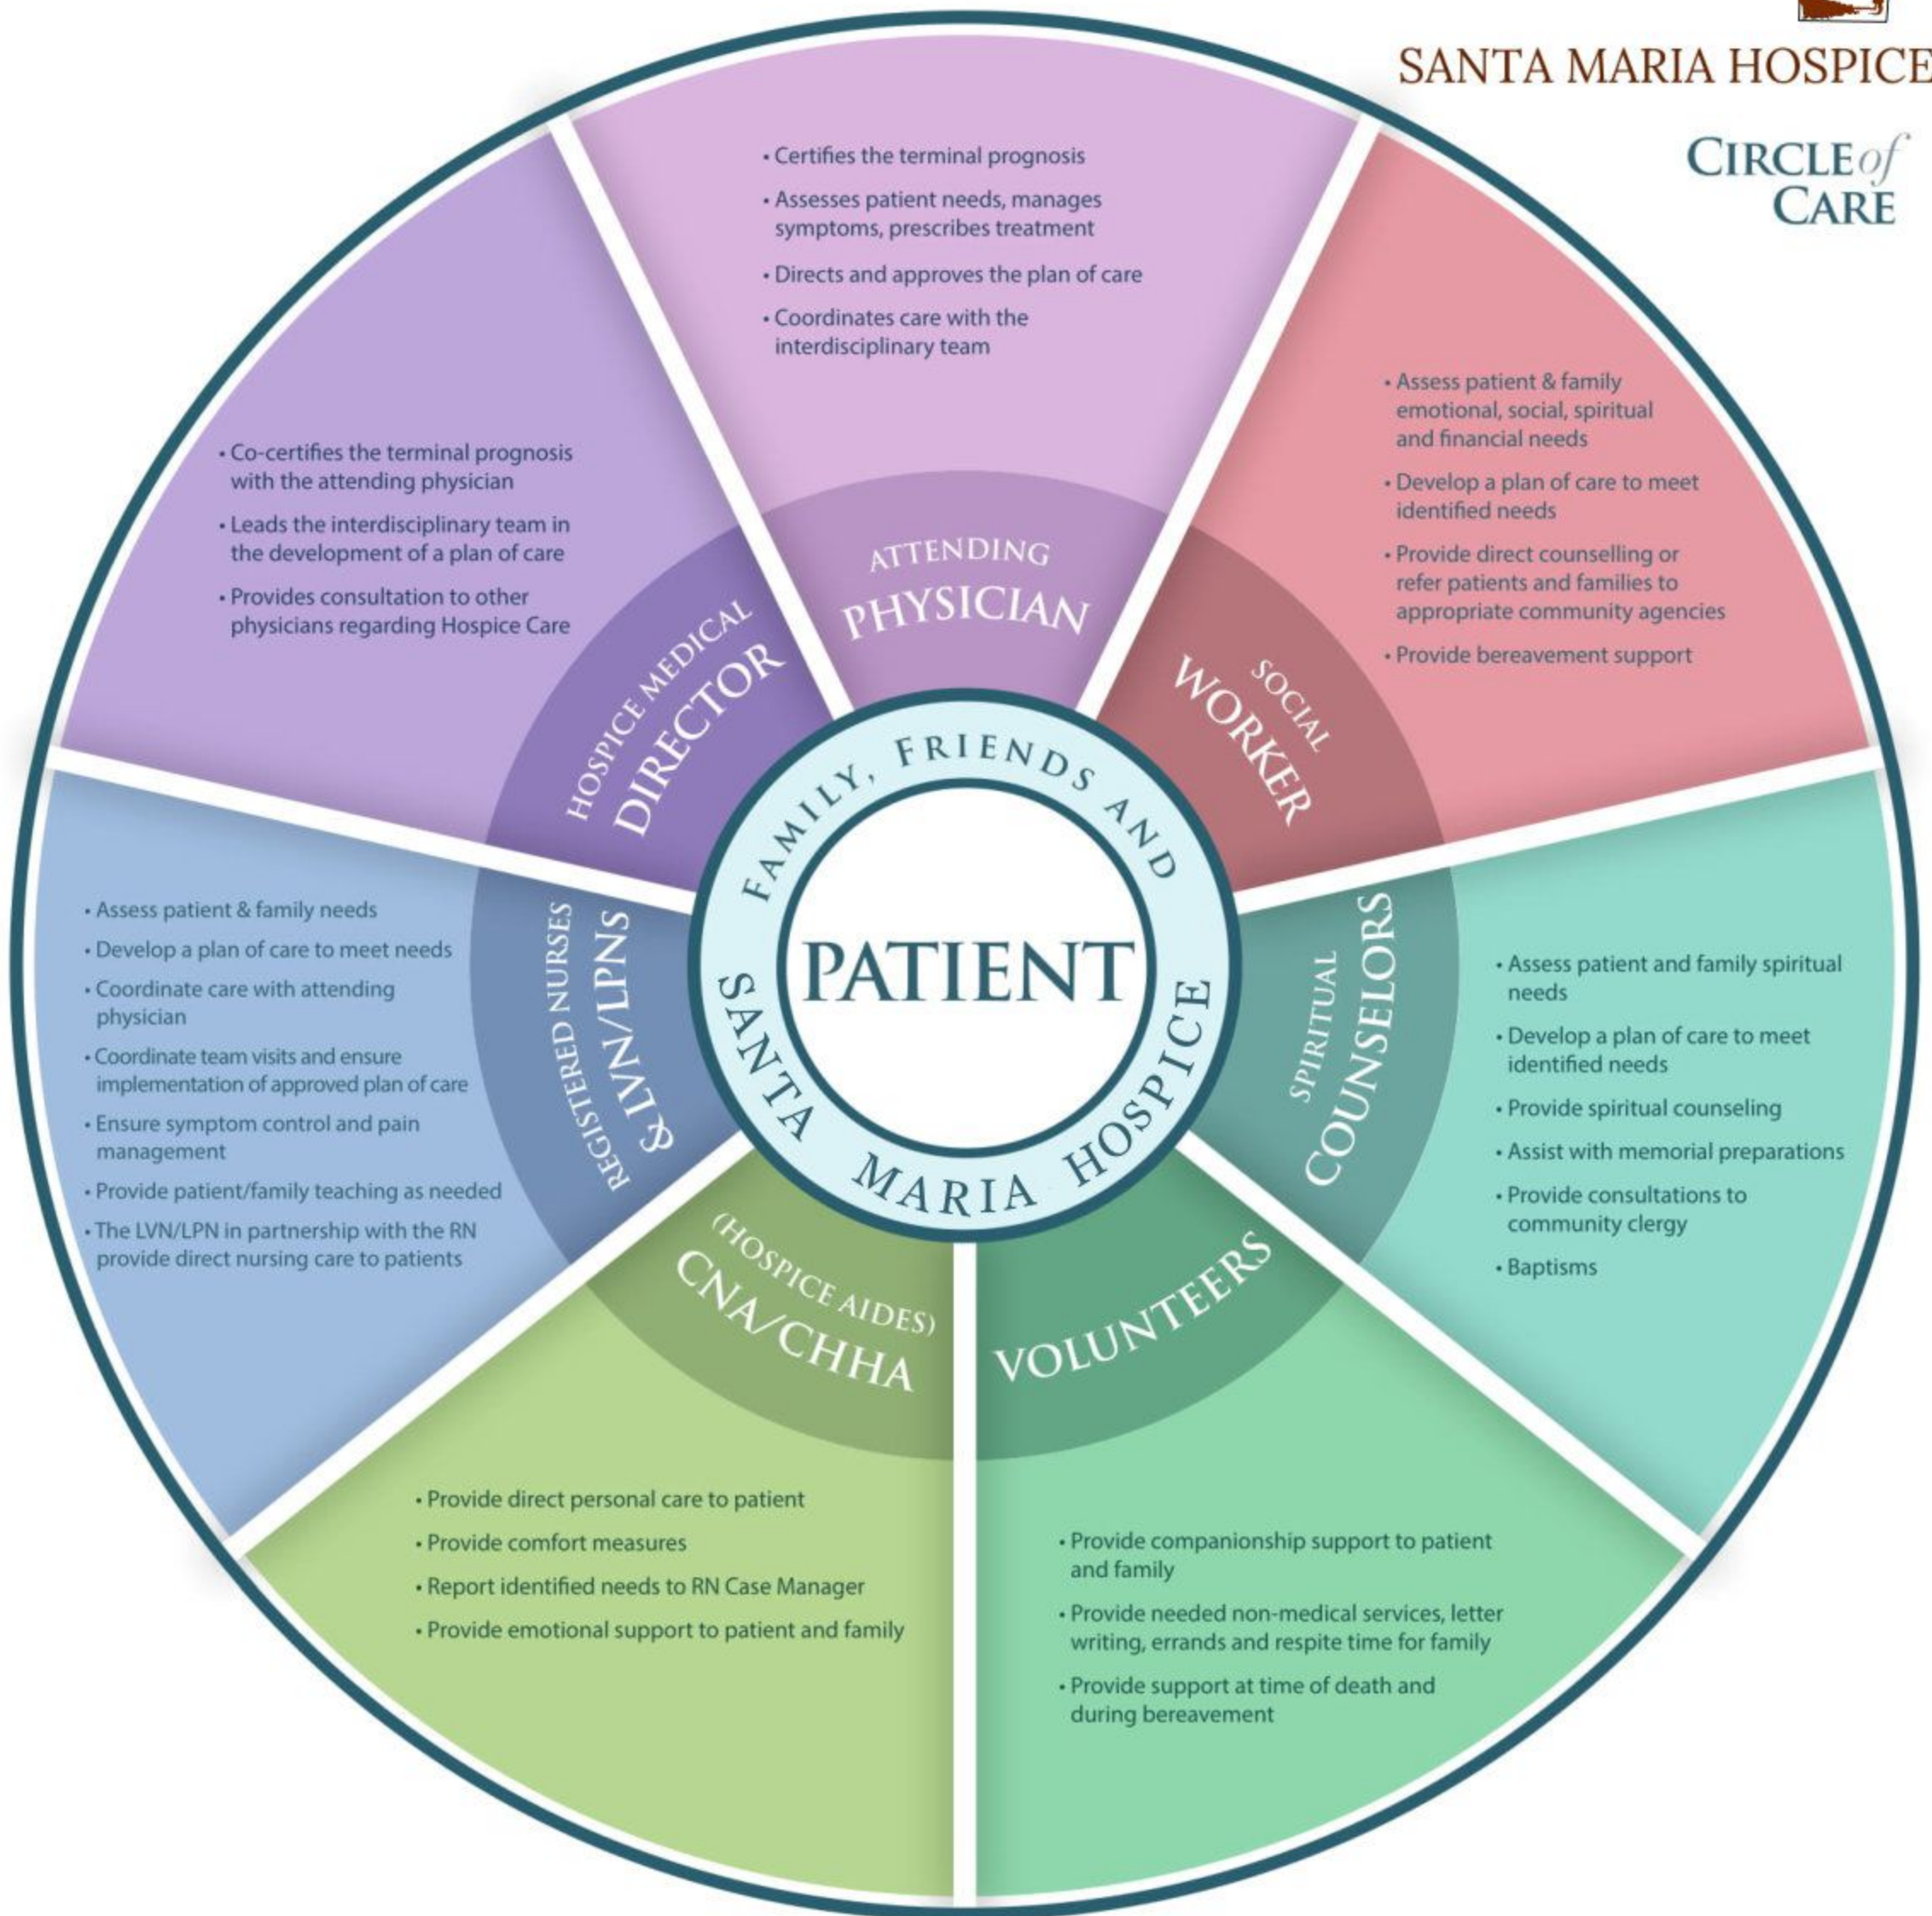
SANTA MARIA HOSPICE

CIRCLE of CARE

• Certifies the terminal prognosis
• Assesses patient needs, manages symptoms, prescribes treatment
• Directs and approves the plan of care
• Coordinates care with the interdisciplinary team

ATTENDING PHYSICIAN

• Assess patient & family emotional, social, spiritual and financial needs
• Develop a plan of care to meet identified needs
• Provide direct counselling or refer patients and families to appropriate community agencies
• Provide bereavement support

SOCIAL WORKER

• Co-certifies the terminal prognosis with the attending physician
• Leads the interdisciplinary team in the development of a plan of care
• Provides consultation to other physicians regarding Hospice Care

HOSPICE MEDICAL DIRECTOR

FAMILY, FRIENDS AND

PATIENT

SANTA MARIA HOSPICE

• Assess patient & family needs
• Develop a plan of care to meet needs
• Coordinate care with attending physician
• Coordinate team visits and ensure implementation of approved plan of care
• Ensure symptom control and pain management
• Provide patient/family teaching as needed
• The LVN/LPN in partnership with the RN provide direct nursing care to patients

REGISTERED NURSES & LVN/LPNS

SPIRITUAL COUNSELORS

• Assess patient and family spiritual needs
• Develop a plan of care to meet identified needs
• Provide spiritual counseling
• Assist with memorial preparations
• Provide consultations to community clergy
• Baptisms

(HOSPICE AIDES) CNA/CHHA

VOLUNTEERS

• Provide direct personal care to patient
• Provide comfort measures
• Report identified needs to RN Case Manager
• Provide emotional support to patient and family

• Provide companionship support to patient and family
• Provide needed non-medical services, letter writing, errands and respite time for family
• Provide support at time of death and during bereavement